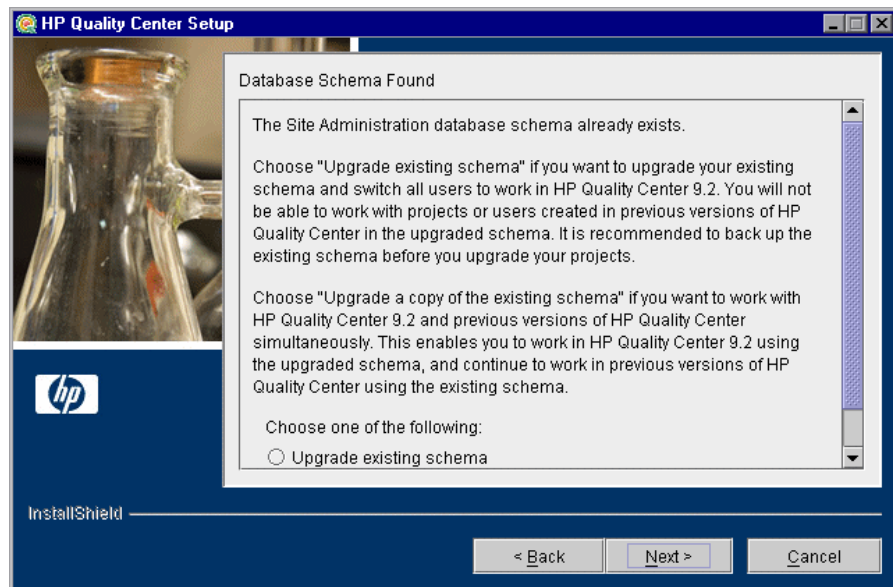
HP Quality Center Setup

Database Schema Found

The Site Administration database schema already exists.

Choose "Upgrade existing schema" if you want to upgrade your existing schema and switch all users to work in HP Quality Center 9.2. You will not be able to work with projects or users created in previous versions of HP Quality Center in the upgraded schema. It is recommended to back up the existing schema before you upgrade your projects.

Choose "Upgrade a copy of the existing schema" if you want to work with HP Quality Center 9.2 and previous versions of HP Quality Center simultaneously. This enables you to work in HP Quality Center 9.2 using the upgraded schema, and continue to work in previous versions of HP Quality Center using the existing schema.

Choose one of the following:

Upgrade existing schema

hp

InstallShield

< Back

Next >

Cancel